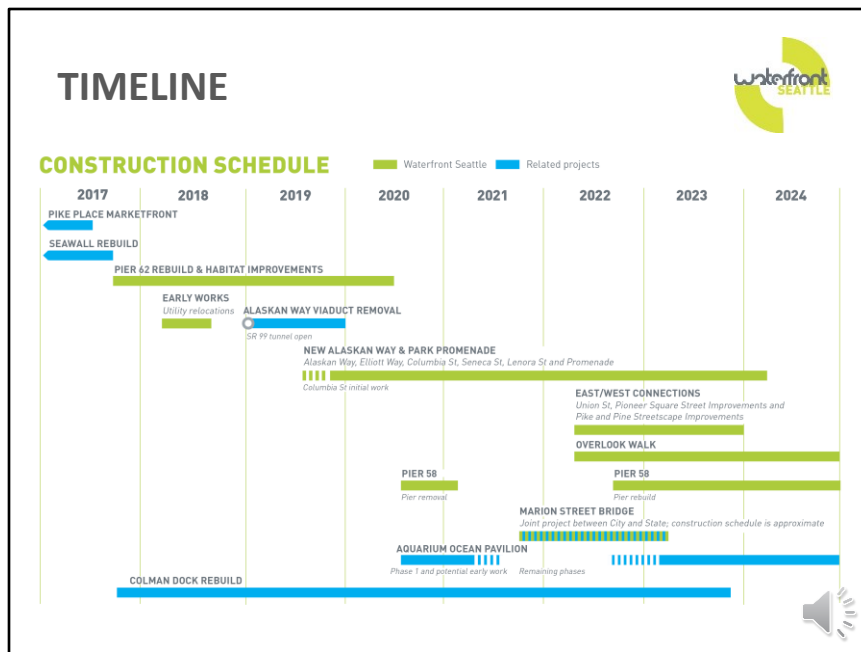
TIMELINE

waterfront SEATTLE

CONSTRUCTION SCHEDULE

Waterfront Seattle Related projects

| 2017 | 2018 | 2019 | 2020 | 2021 | 2022 | 2023 | 2024 |
|---|---|---|---|---|---|---|---|

PIKE PLACE MARKETFRONT

SEAWALL REBUILD

PIER 62 REBUILD & HABITAT IMPROVEMENTS

EARLY WORKS
Utility relocations

ALASKAN WAY VIADUCT REMOVAL
SR 99 tunnel open

NEW ALASKAN WAY & PARK PROMENADE
Alaskan Way, Elliott Way, Columbia St, Seneca St, Lenora St and Promenade
Columbia St initial work

EAST/WEST CONNECTIONS
Union St, Pioneer Square Street Improvements and Pike and Pine Streetscape Improvements

OVERLOOK WALK

PIER 58
Pier removal

PIER 58
Pier rebuild

MARION STREET BRIDGE
Joint project between City and State; construction schedule is approximate

AQUARIUM OCEAN PAVILION
Phase 1 and potential early work
Remaining phases

COLMAN DOCK REBUILD